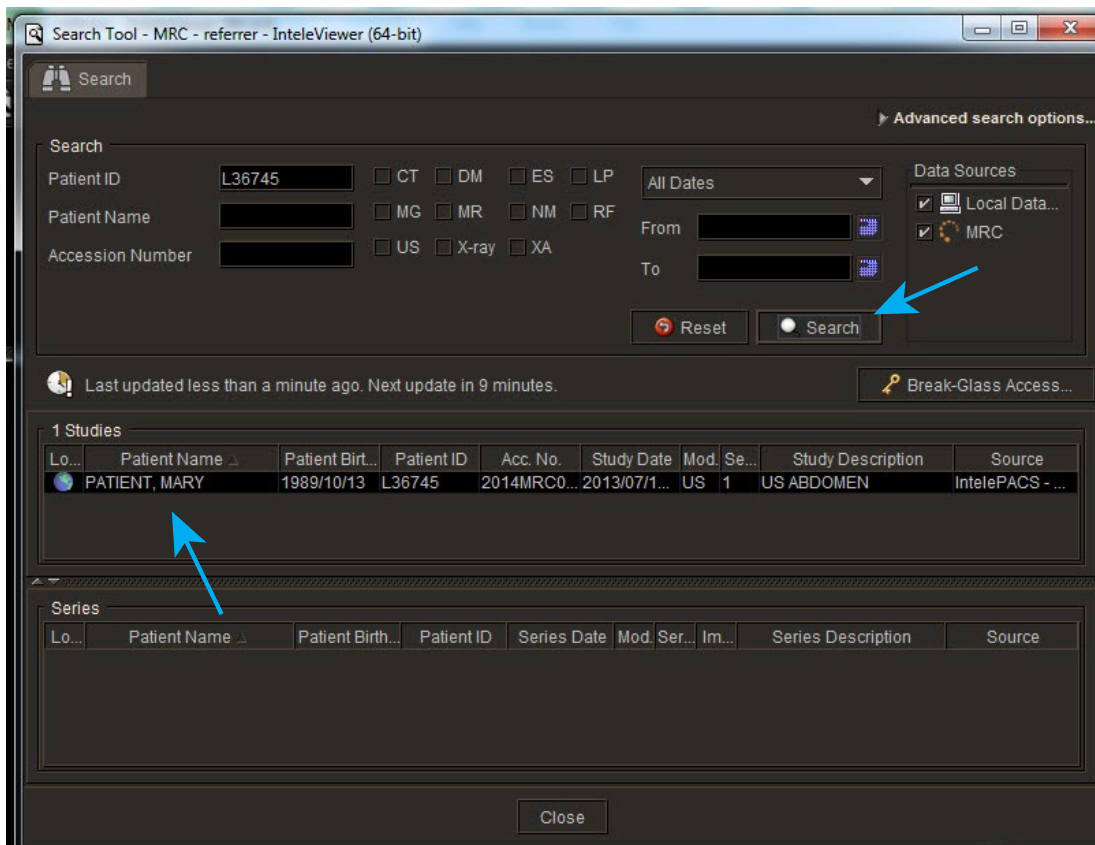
Search Tool - MRC - referrer - InteleViewer (64-bit)

Search

Advanced search options...

Search

Patient ID L36745

Patient Name

Accession Number

CT DM ES LP

MG MR NM RF

US X-ray XA

All Dates

From

To

Data Sources

Local Data...

MRC

Reset

Search

Last updated less than a minute ago. Next update in 9 minutes.

Break-Glass Access...

1 Studies

| Lo... | Patient Name | Patient Birt... | Patient ID | Acc. No. | Study Date | Mod. | Se... | Study Description | Source |
|---|---|---|---|---|---|---|---|---|---|
| | PATIENT, MARY | 1989/10/13 | L36745 | 2014MRC0... | 2013/07/1... | US | 1 | US ABDOMEN | IntelePACS - ... |

Series

| Lo... | Patient Name | Patient Birth... | Patient ID | Series Date | Mod. | Ser... | Im... | Series Description | Source |
|---|---|---|---|---|---|---|---|---|---|

Close